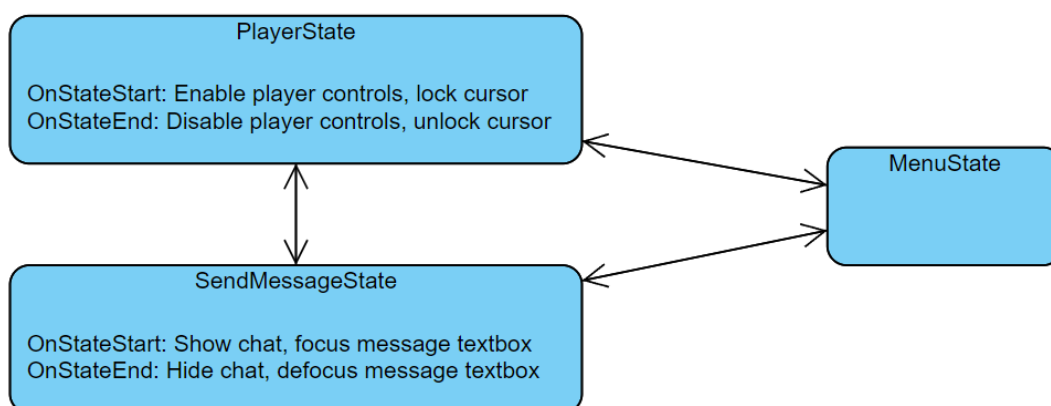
PlayerState

OnStateStart: Enable player controls, lock cursor
OnStateEnd: Disable player controls, unlock cursor

MenuState

SendMessageState

OnStateStart: Show chat, focus message textbox
OnStateEnd: Hide chat, defocus message textbox